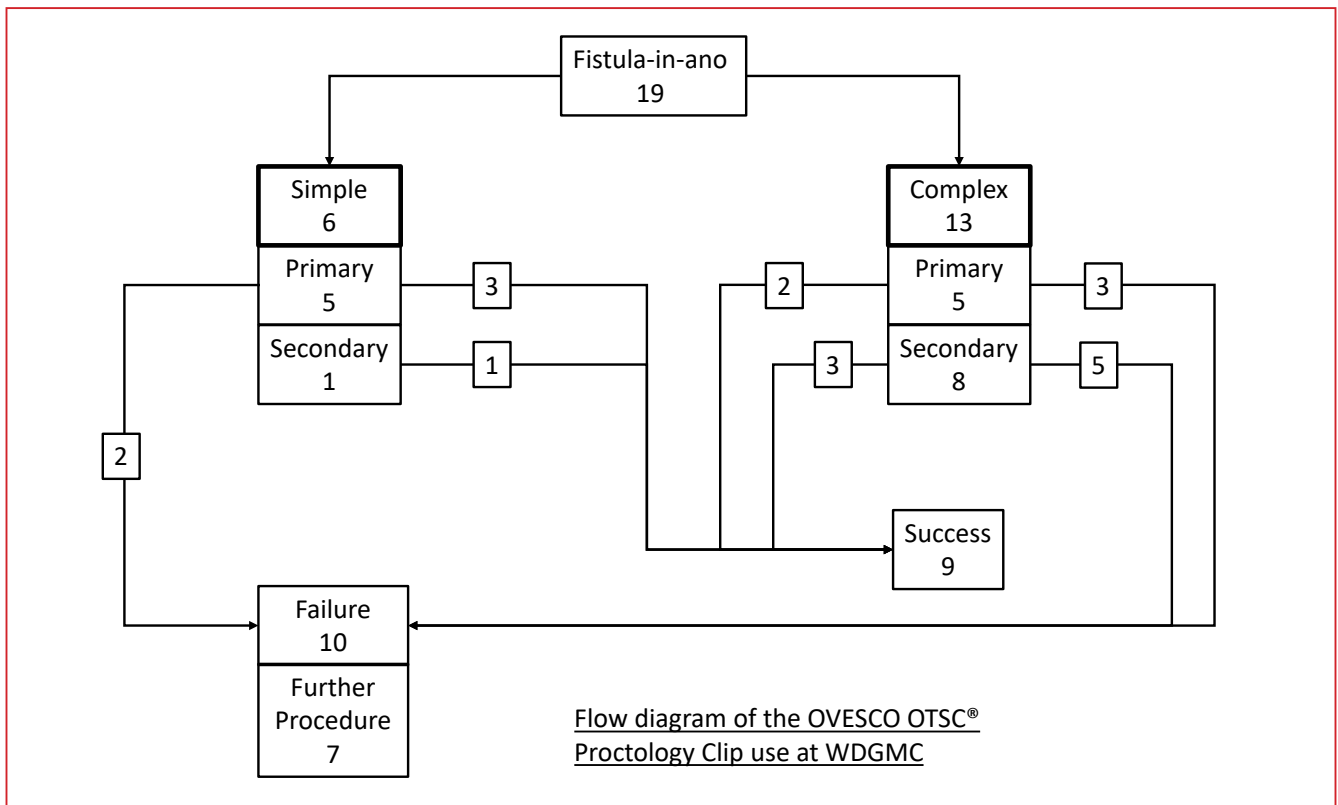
Fistula-in-ano
19

Simple
6

Primary
5

Secondary
1

3

1

2

Complex
13

Primary
5

Secondary
8

2

3

3

5

Success
9

Failure
10

Further Procedure
7

Flow diagram of the OVESCO OTSC® Proctology Clip use at WDGMC